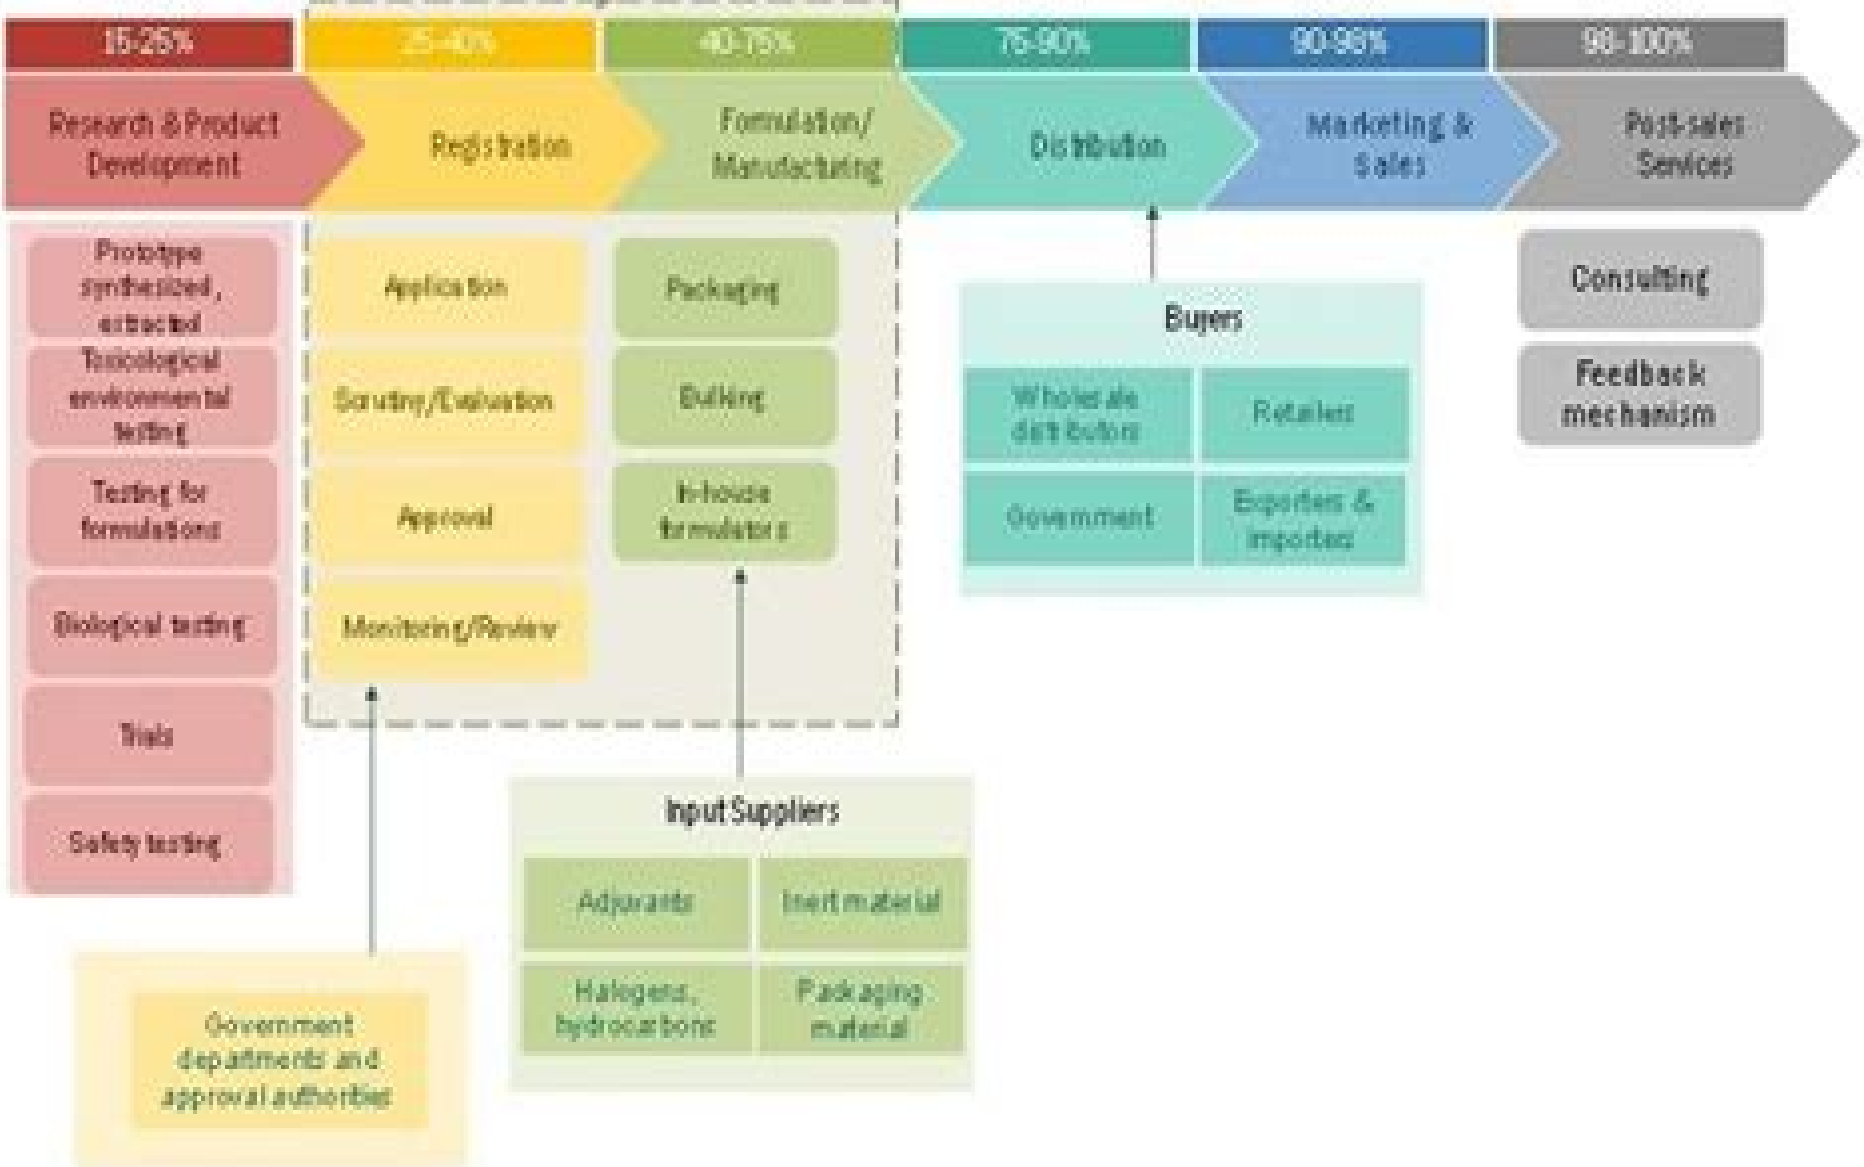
15-25%

25-40%

40-75%

75-90%

90-98%

98-100%

Research & Product Development

Registration

Formulation/ Manufacturing

Distribution

Marketing & Sales

Post-sales Services

Prototype synthesized, extracted

Toxicological environmental testing

Testing for formulations

Biological testing

Trials

Safety testing

Application

Scrutiny/Evaluation

Approval

Monitoring/Review

Packaging

Bulking

In-house formulators

Buyers

Wholesale distributors

Retailers

Government

Exporters & importers

Consulting

Feedback mechanism

Input Suppliers

Adjuvants

Inert material

Halogens, hydrocarbons

Packaging material

Government departments and approval authorities